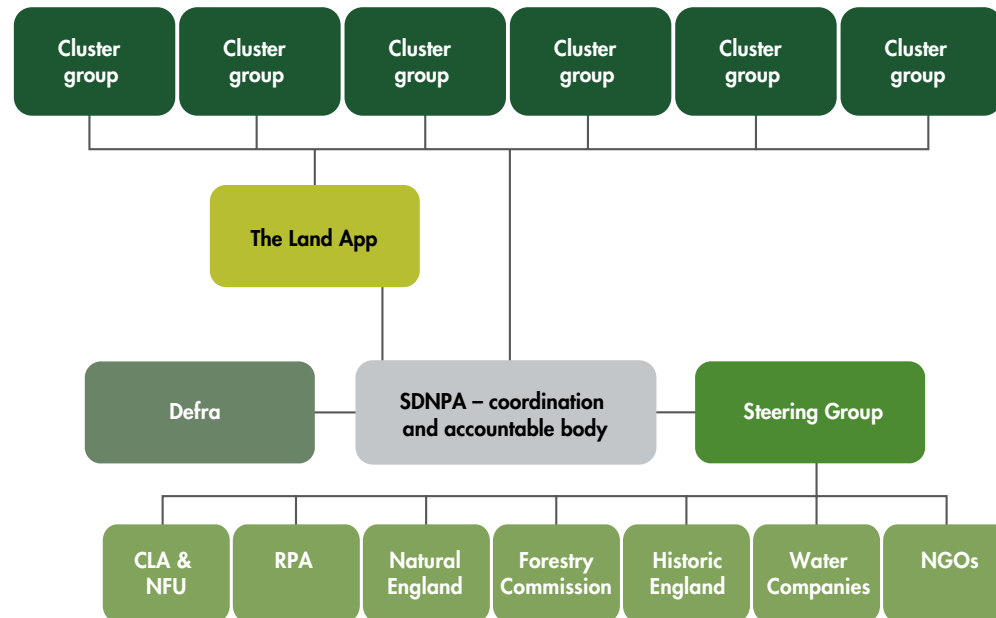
Cluster group

Cluster group

Cluster group

Cluster group

Cluster group

Cluster group

The Land App

Defra

SDNPA – coordination and accountable body

Steering Group

CLA & NFU

RPA

Natural England

Forestry Commission

Historic England

Water Companies

NGOs